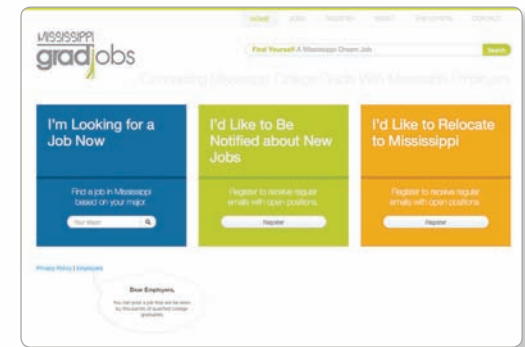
MISSISSIPPI gradjobs

HOME JOBS REGISTER ABOUT EMPLOYERS CONTACT

Find Yourself A Mississippi Dream Job

Search

Connecting Mississippi College Grads With Mississippi Employers

I'm Looking for a Job Now

Find a job in Mississippi based on your major.

Your Major

I'd Like to Be Notified about New Jobs

Register to receive regular emails with open positions.

Register

I'd Like to Relocate to Mississippi

Register to receive regular emails with open positions.

Register

Privacy Policy | Employers

Dear Employers,

You can post a job that will be seen by thousands of qualified college graduates.